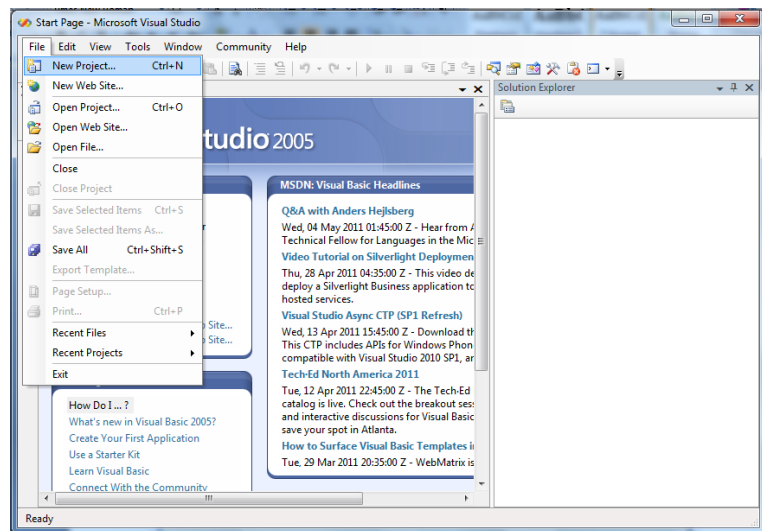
Start Page - Microsoft Visual Studio

File Edit View Tools Window Community Help

New Project... Ctrl+N
New Web Site...
Open Project... Ctrl+O
Open Web Site...
Open File...
Close
Close Project
Save Selected Items Ctrl+S
Save Selected Items As...
Save All Ctrl+Shift+S
Export Template...
Page Setup...
Print... Ctrl+P
Recent Files
Recent Projects
Exit

tudio 2005

b Site...
b Site...

MSDN: Visual Basic Headlines

Q&A with Anders Hejlsberg
Wed, 04 May 2011 01:45:00 Z - Hear from A Technical Fellow for Languages in the Mic

Video Tutorial on Silverlight Deployment
Thu, 28 Apr 2011 04:35:00 Z - This video de deploy a Silverlight Business application to hosted services.

Visual Studio Async CTP (SP1 Refresh)
Wed, 13 Apr 2011 15:45:00 Z - Download th This CTP includes APIs for Windows Phon compatible with Visual Studio 2010 SP1, ar

Tech-Ed North America 2011
Tue, 12 Apr 2011 22:45:00 Z - The Tech-Ed catalog is live. Check out the breakout ses and interactive discussions for Visual Basic save your spot in Atlanta.

How to Surface Visual Basic Templates i
Tue, 29 Mar 2011 20:35:00 Z - WebMatrix is

How Do I ... ?
What's new in Visual Basic 2005?
Create Your First Application
Use a Starter Kit
Learn Visual Basic
Connect With the Community

Solution Explorer

Ready